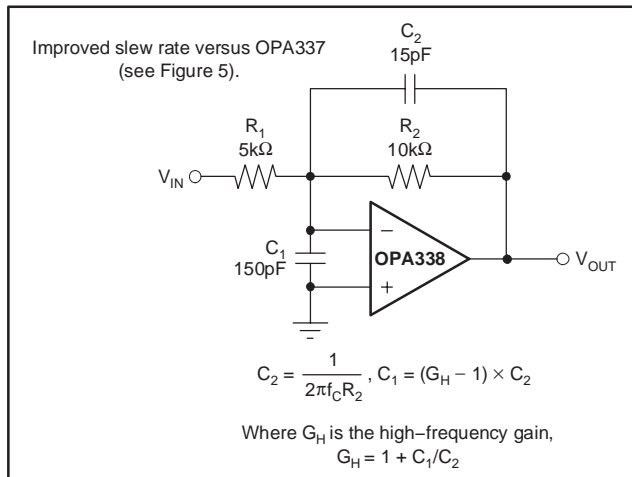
Improved slew rate versus OPA337 (see Figure 5).

$C_2$
15pF

$R_1$
5kΩ

$R_2$
10kΩ

$V_{IN}$

$C_1$
150pF

−

+

OPA338

$V_{OUT}$

$C_2 = \frac{1}{2\pi f_C R_2}$, $C_1 = (G_H - 1) \times C_2$

Where $G_H$ is the high−frequency gain,
$G_H = 1 + C_1/C_2$